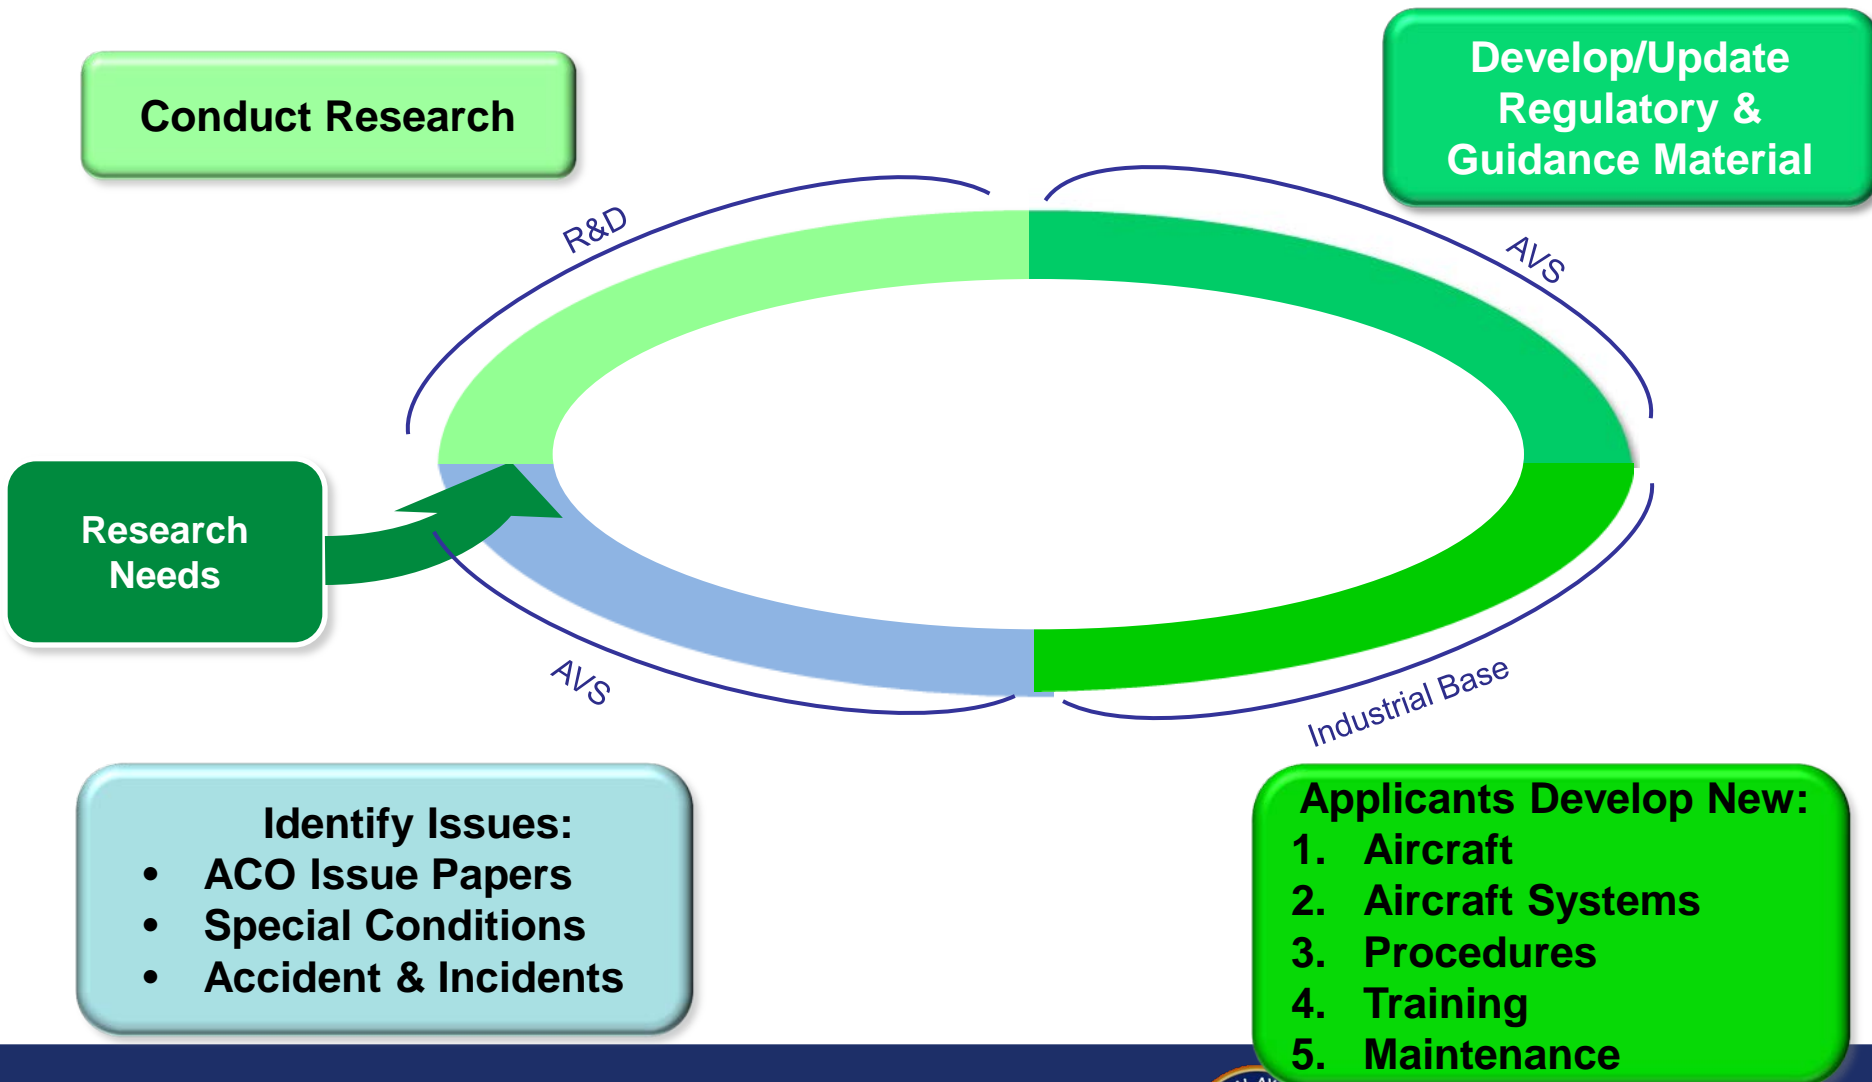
Conduct Research

Develop/Update Regulatory & Guidance Material

R&D

AVS

Research Needs

AVS

Industrial Base

Identify Issues:
- ACO Issue Papers
- Special Conditions
- Accident & Incidents

Applicants Develop New:
1. Aircraft
2. Aircraft Systems
3. Procedures
4. Training
5. Maintenance